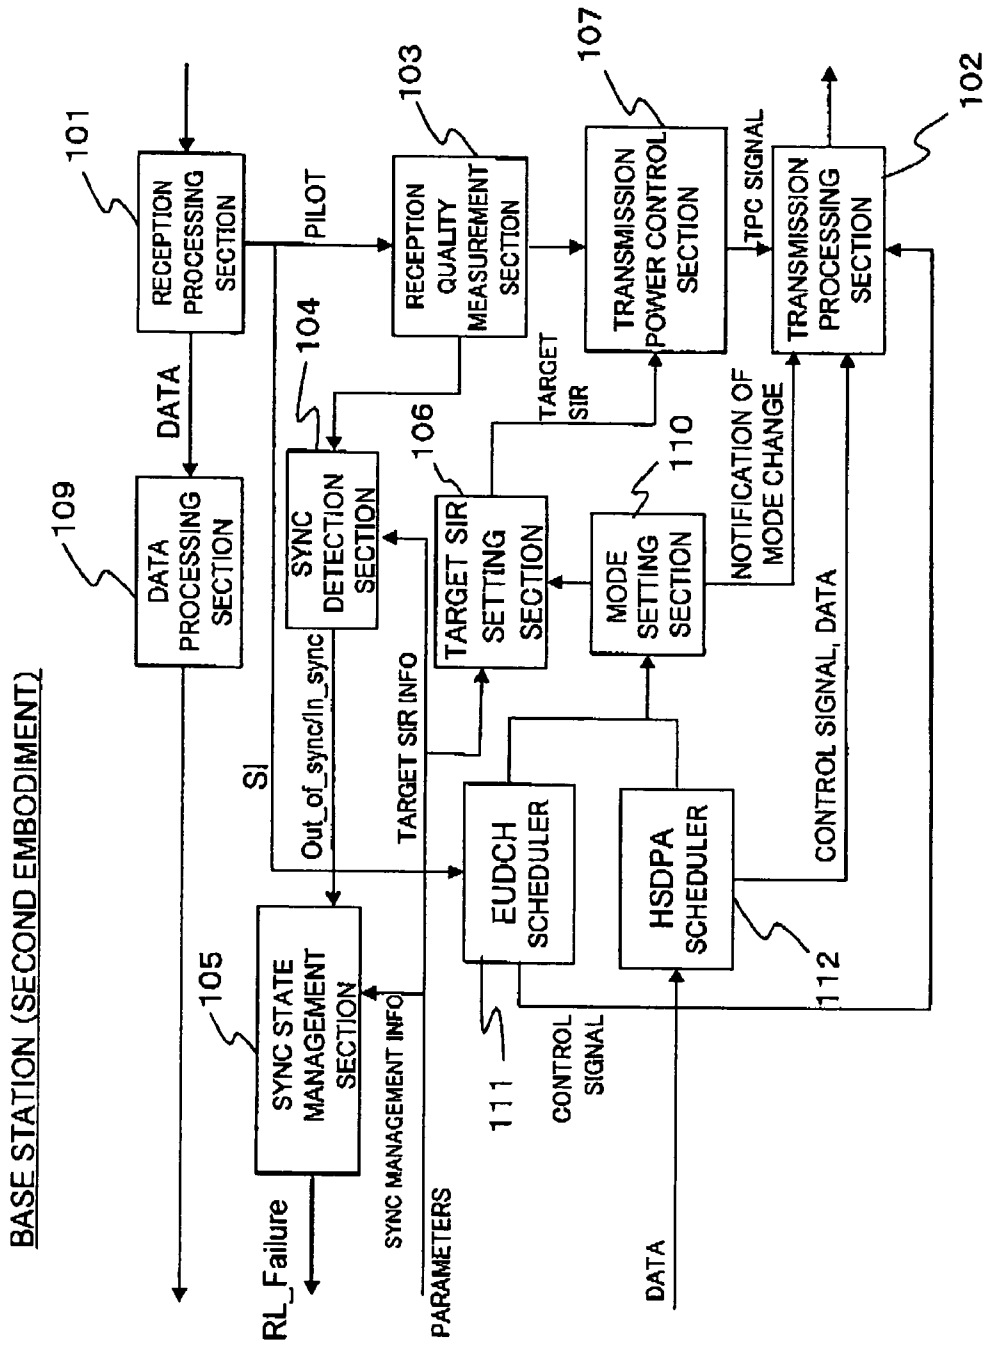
BASE STATION (SECOND EMBODIMENT)

101
RECEPTION PROCESSING SECTION
PILOT
103
RECEPTION QUALITY MEASUREMENT SECTION
107
TRANSMISSION POWER CONTROL SECTION
TPC SIGNAL
102
TRANSMISSION PROCESSING SECTION
DATA
104
109
DATA PROCESSING SECTION
SYNC DETECTION SECTION
106
TARGET SIR
TARGET SIR SETTING SECTION
110
MODE SETTING SECTION
NOTIFICATION OF MODE CHANGE
SI
Out_of_sync/In_sync
TARGET SIR INFO
EUDCH SCHEDULER
HSDPA SCHEDULER
CONTROL SIGNAL, DATA
105
SYNC STATE MANAGEMENT SECTION
SYNC MANAGEMENT INFO
111
CONTROL SIGNAL
112
RL_Failure
PARAMETERS
DATA